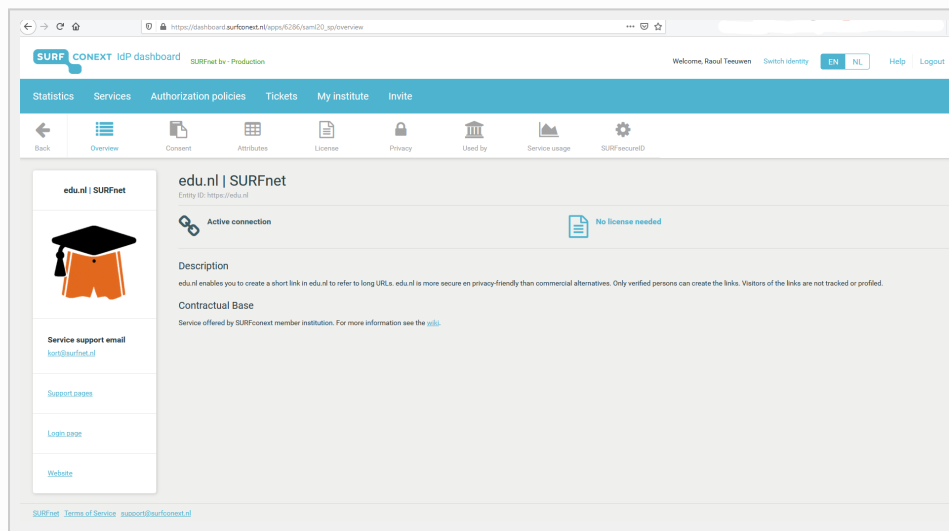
https://dashboard.surfconext.nl/apps/6286/saml20_sp/overview

SURF CONEXT IdP dashboard SURFnet bv - Production

Welcome, Raoul Teeuwen Switch identity EN NL Help Logout

Statistics Services Authorization policies Tickets My institute Invite

Back Overview Consent Attributes License Privacy Used by Service usage SURFsecureID

edu.nl | SURFnet

Service support email
kort@surfnet.nl

Support pages

Login page

Website

edu.nl | SURFnet
Entity ID: https://edu.nl

Active connection

No license needed

Description

edu.nl enables you to create a short link in edu.nl to refer to long URLs. edu.nl is more secure en privacy-friendly than commercial alternatives. Only verified persons can create the links. Visitors of the links are not tracked or profiled.

Contractual Base

Service offered by SURFconext member institution. For more information see the wiki.

SURFnet Terms of Service support@surfconext.nl